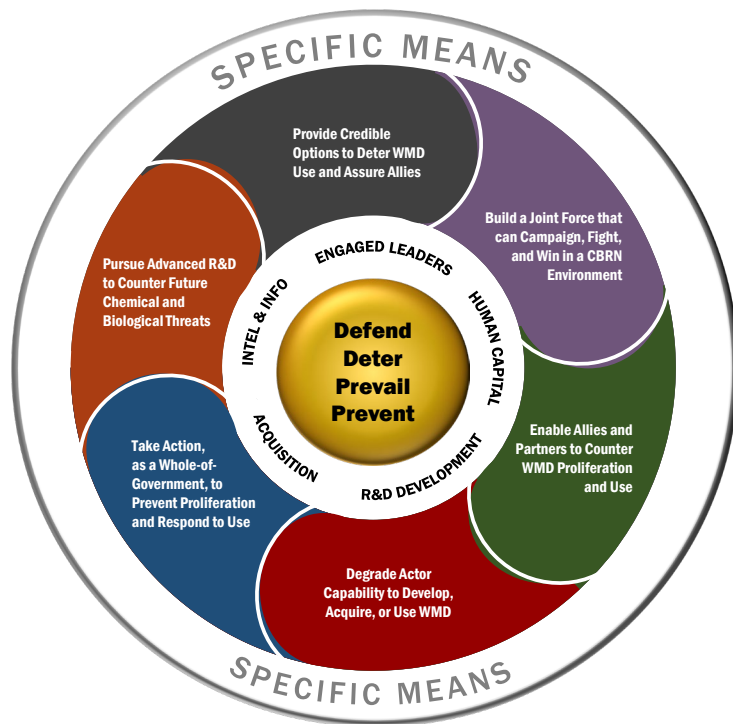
SPECIFIC MEANS

Provide Credible Options to Deter WMD Use and Assure Allies

Build a Joint Force that can Campaign, Fight, and Win in a CBRN Environment

Enable Allies and Partners to Counter WMD Proliferation and Use

Degrade Actor Capability to Develop, Acquire, or Use WMD

Take Action, as a Whole-of-Government, to Prevent Proliferation and Respond to Use

Pursue Advanced R&D to Counter Future Chemical and Biological Threats

ENGAGED LEADERS

HUMAN CAPITAL

R&D DEVELOPMENT

ACQUISITION

INTEL & INFO

Defend
Deter
Prevail
Prevent

SPECIFIC MEANS